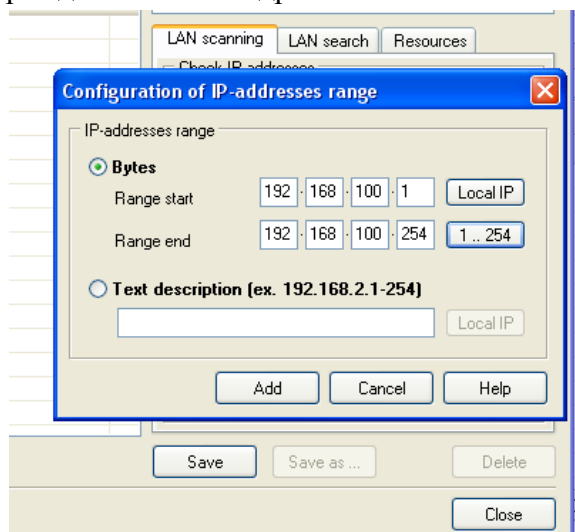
LAN scanning | LAN search | Resources

Check IP addresses

Configuration of IP-addresses range

IP-addresses range

Bytes

Range start 192 . 168 . 100 . 1 Local IP

Range end 192 . 168 . 100 . 254 1 .. 254

Text description (ex. 192.168.2.1-254)

Local IP

Add Cancel Help

Save Save as ... Delete

Close